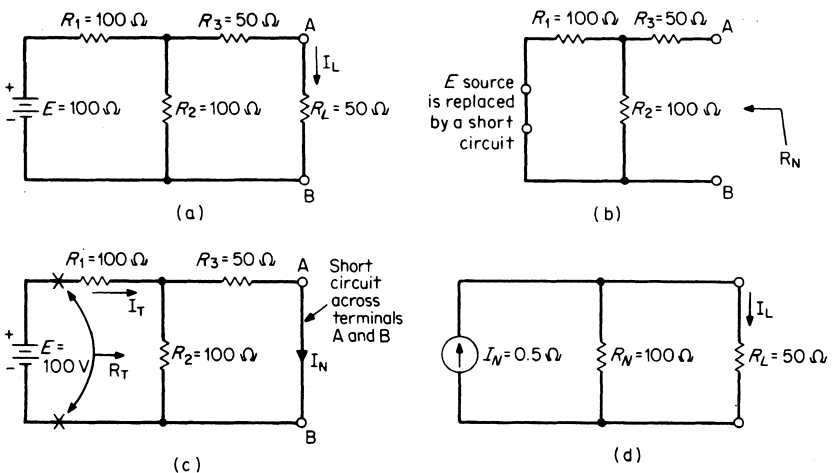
$R_1 = 100\ \Omega$ $R_3 = 50\ \Omega$ A
$I_L$
+
−
$E = 100\ \Omega$
$R_2 = 100\ \Omega$
$R_L = 50\ \Omega$
B
(a)

$R_1 = 100\ \Omega$ $R_3 = 50\ \Omega$ A
$E$ source is replaced by a short circuit
$R_2 = 100\ \Omega$
$R_N$
B
(b)

$R_1 = 100\ \Omega$ $R_3 = 50\ \Omega$ A
$I_T$
Short circuit across terminals A and B
+
−
$E = 100$ V
$R_T$
$R_2 = 100\ \Omega$
$I_N$
B
(c)

$I_L$
$I_N = 0.5\ \Omega$
$R_N = 100\ \Omega$
$R_L = 50\ \Omega$
(d)